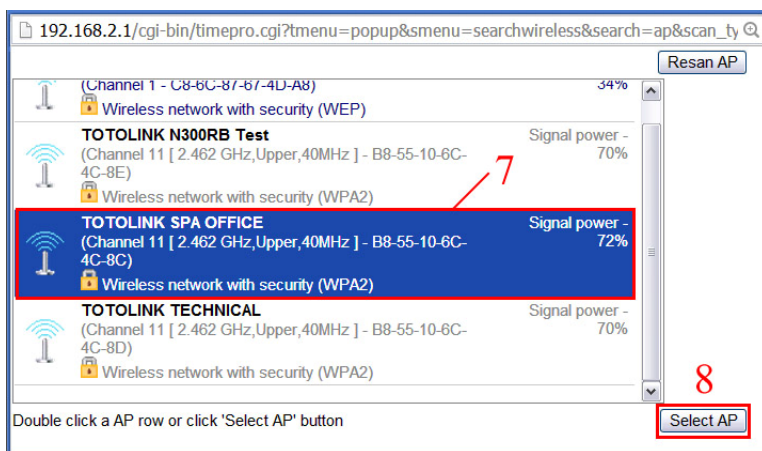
192.168.2.1/cgi-bin/timepro.cgi?tmenu=popup&smenu=searchwireless&search=ap&scan_ty

Resan AP

(Channel 1 - C8-6C-87-67-4D-A8)
34%
Wireless network with security (WEP)

TOTOLINK N300RB Test
Signal power - 70%
(Channel 11 [ 2.462 GHz,Upper,40MHz ] - B8-55-10-6C-4C-8E)
Wireless network with security (WPA2)

7

TOTOLINK SPA OFFICE
Signal power - 72%
(Channel 11 [ 2.462 GHz,Upper,40MHz ] - B8-55-10-6C-4C-8C)
Wireless network with security (WPA2)

TOTOLINK TECHNICAL
Signal power - 70%
(Channel 11 [ 2.462 GHz,Upper,40MHz ] - B8-55-10-6C-4C-8D)
Wireless network with security (WPA2)

8

Double click a AP row or click 'Select AP' button

Select AP